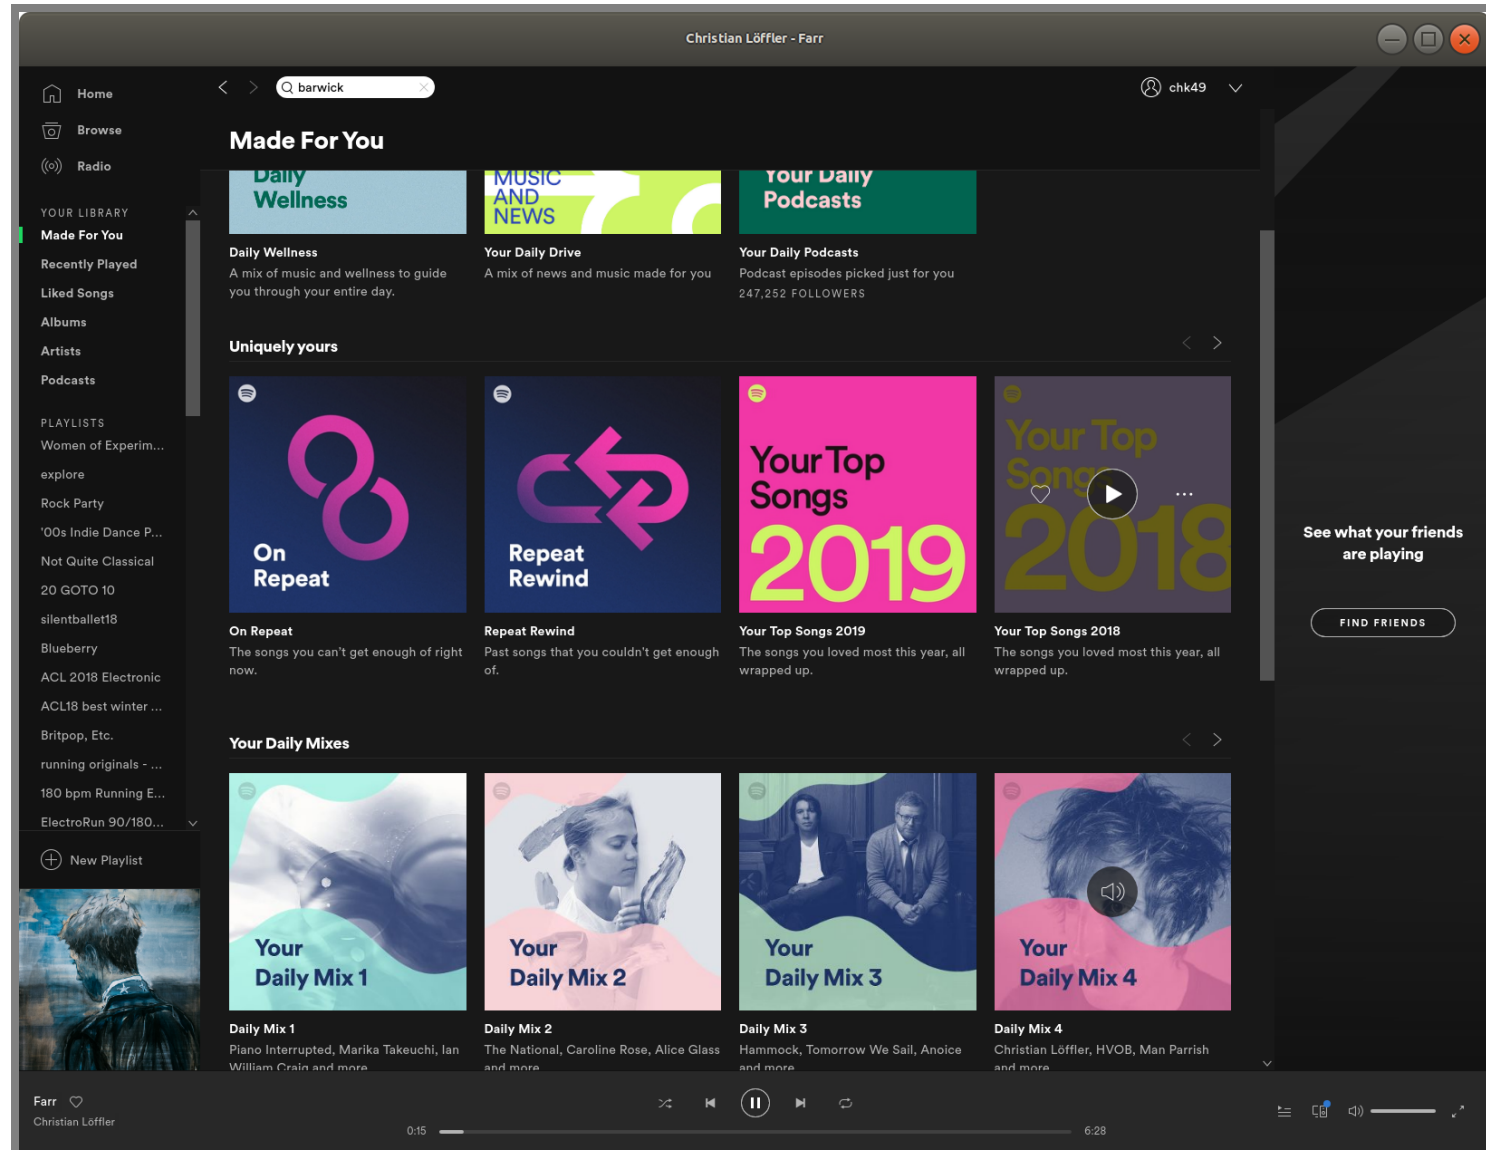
Christian Löffler - Farr

Home
Browse
Radio

YOUR LIBRARY
Made For You
Recently Played
Liked Songs
Albums
Artists
Podcasts

PLAYLISTS
Women of Experim...
explore
Rock Party
'00s Indie Dance P...
Not Quite Classical
20 GOTO 10
silentballet18
Blueberry
ACL 2018 Electronic
ACL18 best winter ...
Britpop, Etc.
running originals - ...
180 bpm Running E...
ElectroRun 90/180...

New Playlist

barwick

chk49

Made For You

Daily Wellness

MUSIC AND NEWS

Your Daily Podcasts

Daily Wellness
A mix of music and wellness to guide you through your entire day.

Your Daily Drive
A mix of news and music made for you

Your Daily Podcasts
Podcast episodes picked just for you
247,252 FOLLOWERS

Uniquely yours

On Repeat

Repeat Rewind

Your Top Songs 2019

Your Top Songs 2018

On Repeat
The songs you can't get enough of right now.

Repeat Rewind
Past songs that you couldn't get enough of.

Your Top Songs 2019
The songs you loved most this year, all wrapped up.

Your Top Songs 2018
The songs you loved most this year, all wrapped up.

Your Daily Mixes

Your Daily Mix 1

Your Daily Mix 2

Your Daily Mix 3

Your Daily Mix 4

Daily Mix 1
Piano Interrupted, Marika Takeuchi, Ian William Craig and more

Daily Mix 2
The National, Caroline Rose, Alice Glass and more

Daily Mix 3
Hammock, Tomorrow We Sail, Anoice and more

Daily Mix 4
Christian Löffler, HVOB, Man Parrish and more

See what your friends are playing

FIND FRIENDS

Farr
Christian Löffler

0:15
6:28